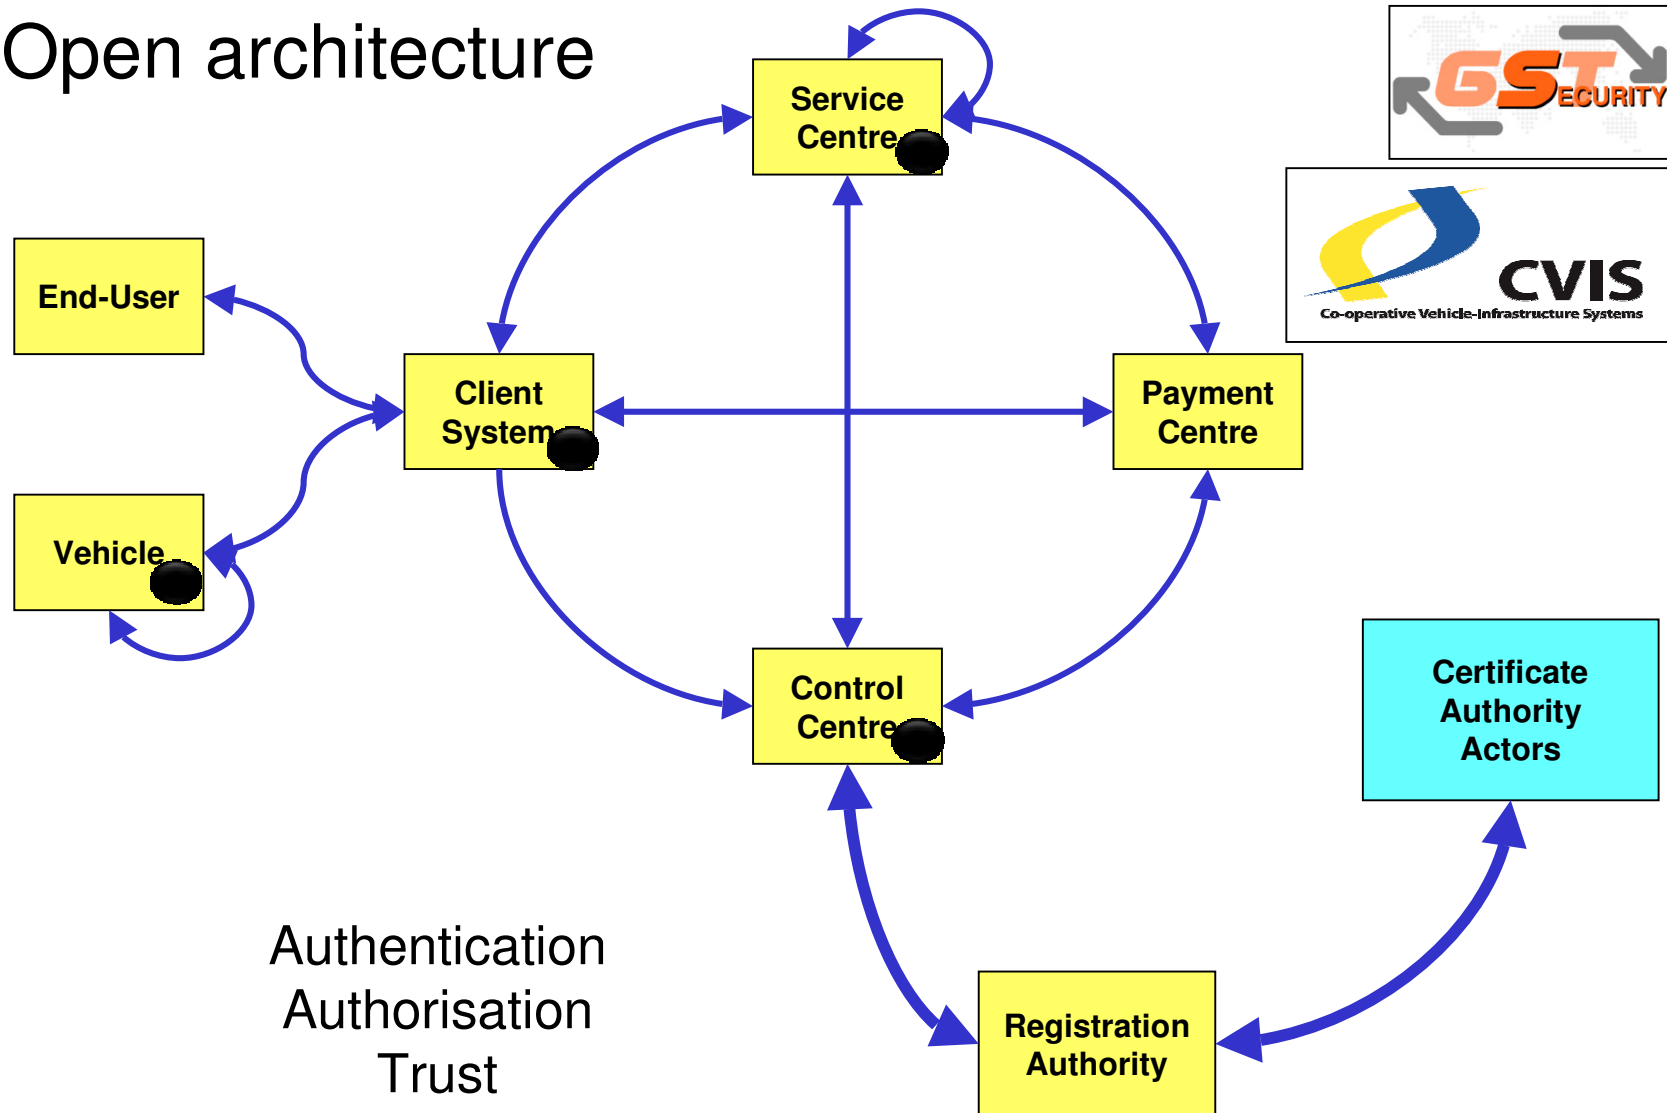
Open architecture

GST ECURITY

CVIS
Co-operative Vehicle-Infrastructure Systems

Service Centre

End-User

Client System

Payment Centre

Vehicle

Control Centre

Certificate Authority Actors

Authentication
Authorisation
Trust

Registration Authority